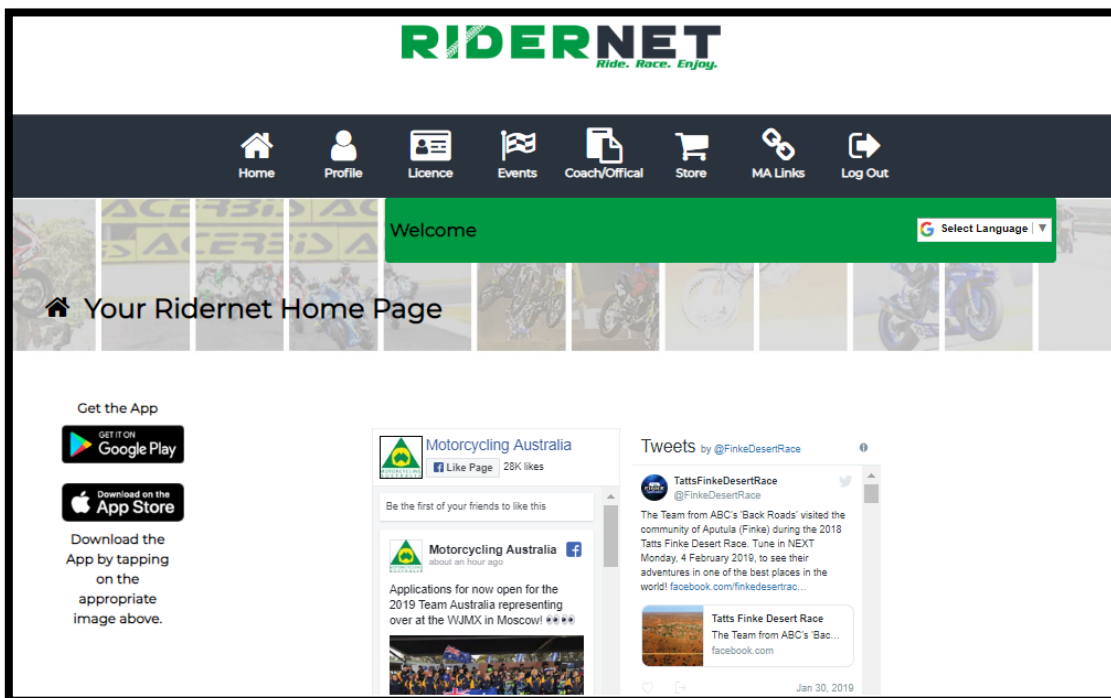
RIDERNET
Ride. Race. Enjoy.

Home Profile Licence Events Coach/Offical Store MA Links Log Out

Welcome

Select Language ▼

ACERBIS

Your Ridernet Home Page

Get the App

GET IT ON
Google Play

Download on the
App Store

Download the App by tapping on the appropriate image above.

Motorcycling Australia
Like Page 28K likes

Be the first of your friends to like this

Motorcycling Australia
about an hour ago

Applications for now open for the 2019 Team Australia representing over at the WJMX in Moscow! 👀👀

Tweets by @FinkeDesertRace

TattsFinkeDesertRace
@FinkeDesertRace

The Team from ABC's 'Back Roads' visited the community of Aputula (Finke) during the 2018 Tatts Finke Desert Race. Tune in NEXT Monday, 4 February 2019, to see their adventures in one of the best places in the world! facebook.com/finkedesertrac...

Tatts Finke Desert Race
The Team from ABC's 'Bac...
facebook.com

Jan 30, 2019